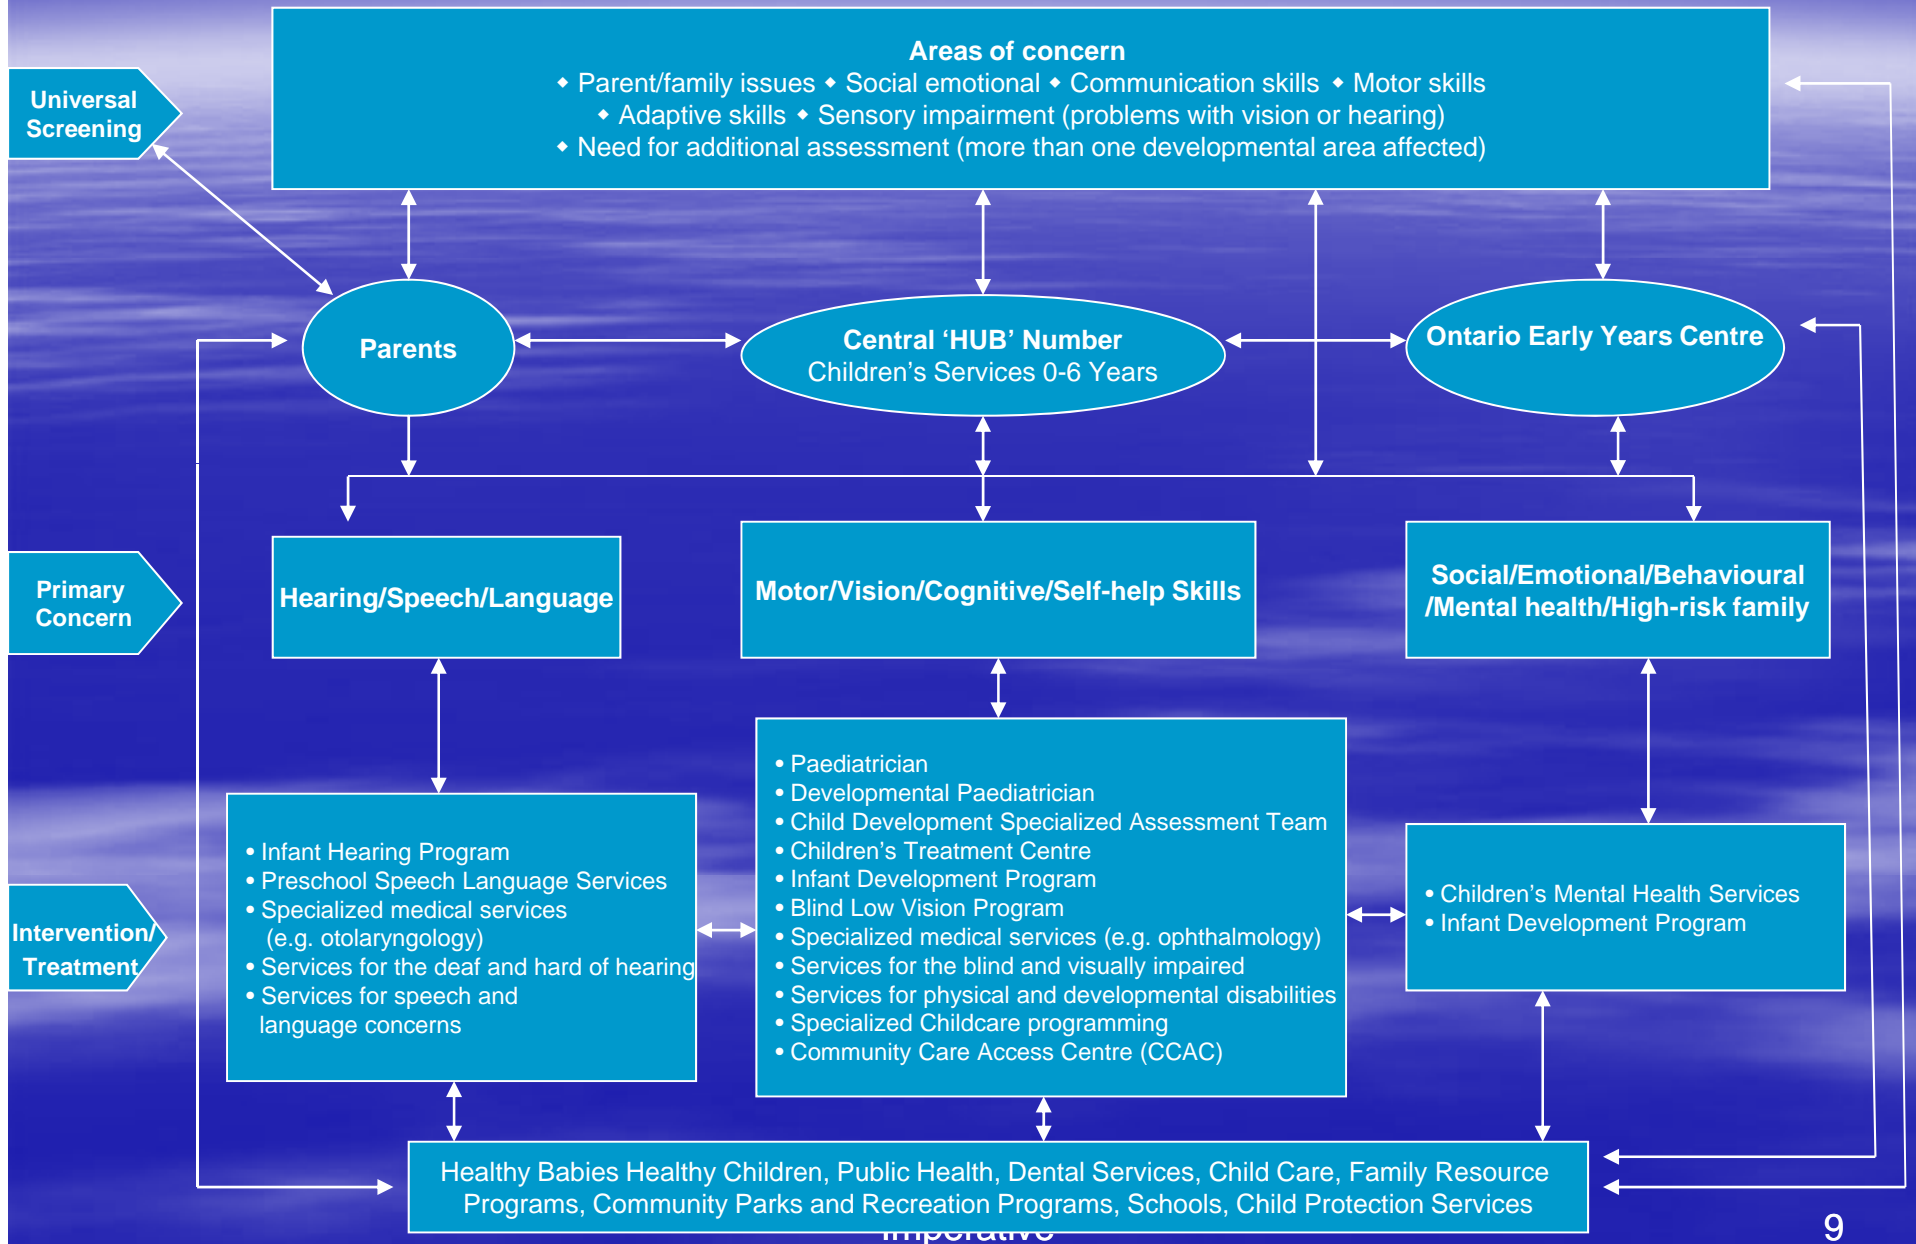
Areas of concern
• Parent/family issues • Social emotional • Communication skills • Motor skills
• Adaptive skills • Sensory impairment (problems with vision or hearing)
• Need for additional assessment (more than one developmental area affected)

Universal Screening

Parents

Central 'HUB' Number
Children's Services 0-6 Years

Ontario Early Years Centre

Primary Concern

Hearing/Speech/Language

Motor/Vision/Cognitive/Self-help Skills

Social/Emotional/Behavioural /Mental health/High-risk family

Intervention/ Treatment

• Infant Hearing Program
• Preschool Speech Language Services
• Specialized medical services (e.g. otolaryngology)
• Services for the deaf and hard of hearing
• Services for speech and language concerns

• Paediatrician
• Developmental Paediatrician
• Child Development Specialized Assessment Team
• Children's Treatment Centre
• Infant Development Program
• Blind Low Vision Program
• Specialized medical services (e.g. ophthalmology)
• Services for the blind and visually impaired
• Services for physical and developmental disabilities
• Specialized Childcare programming
• Community Care Access Centre (CCAC)

• Children's Mental Health Services
• Infant Development Program

Healthy Babies Healthy Children, Public Health, Dental Services, Child Care, Family Resource Programs, Community Parks and Recreation Programs, Schools, Child Protection Services

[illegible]

9